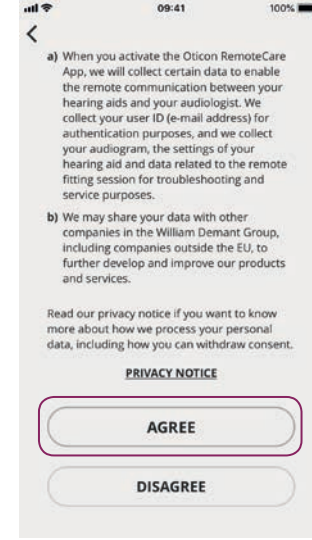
09:41

100%

<

a) When you activate the Oticon RemoteCare App, we will collect certain data to enable the remote communication between your hearing aids and your audiologist. We collect your user ID (e-mail address) for authentication purposes, and we collect your audiogram, the settings of your hearing aid and data related to the remote fitting session for troubleshooting and service purposes.

b) We may share your data with other companies in the William Demant Group, including companies outside the EU, to further develop and improve our products and services.

Read our privacy notice if you want to know more about how we process your personal data, including how you can withdraw consent.

PRIVACY NOTICE

AGREE

DISAGREE